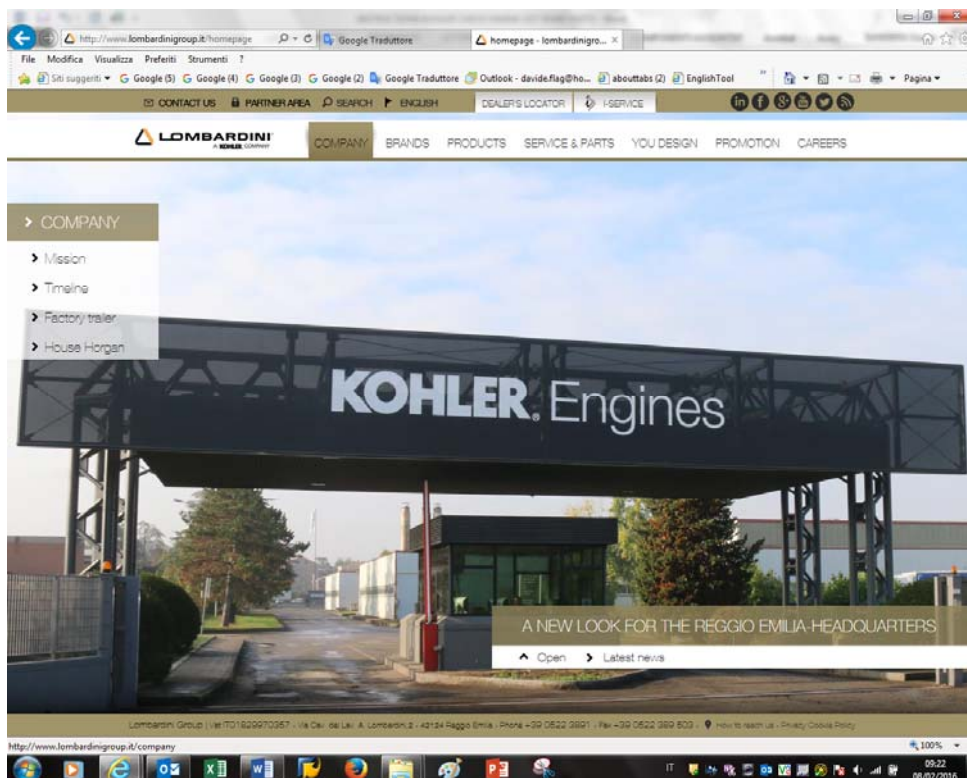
http://www.lombardinigroup.it/homepage
Google Traduttore
homepage - lombardinigro...
File Modifica Visualizza Preferiti Strumenti ?
Siti suggeriti G Google (5) G Google (4) G Google (3) G Google (2) Google Traduttore Outlook - davide.flag@ho... abouttabs (2) EnglishTool
Pagina

CONTACT US PARTNER AREA SEARCH ENGLISH DEALER'S LOCATOR I-SERVICE

LOMBARDINI A KOHLER COMPANY
COMPANY BRANDS PRODUCTS SERVICE & PARTS YOU DESIGN PROMOTION CAREERS

> COMPANY
> Mission
> Timeline
> Factory trailer
> House Horgan

KOHLER. Engines

A NEW LOOK FOR THE REGGIO EMILIA-HEADQUARTERS
^ Open > Latest news

Lombardini Group | Vat IT01829970357 - Via Cav. del Lav. A. Lombardini, 2 - 42124 Reggio Emilia - Phone +39 0522 3891 - Fax +39 0522 389 503 - How to reach us - Privacy Cookie Policy

http://www.lombardinigroup.it/company
100%
IT
09:22
08/02/2016